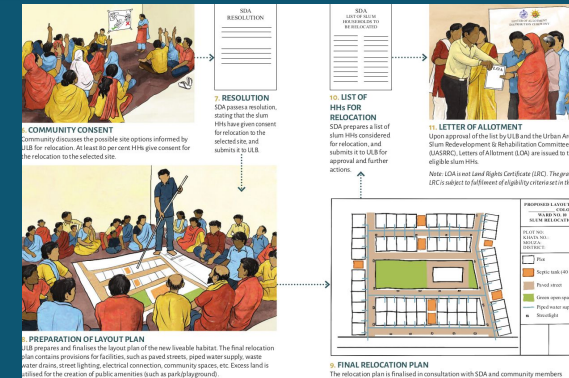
SDA
RESOLUTION

SDA
LIST OF SLUM HOUSEHOLDS TO BE RELOCATED

6. COMMUNITY CONSENT
Community discusses the possible site options informed by ULB for relocation. At least 80 per cent HHs give consent for the relocation to the selected site.

7. RESOLUTION
SDA passes a resolution, stating that the slum HHs have given consent for relocation to the selected site, and submits it to ULB.

10. LIST OF HHs FOR RELOCATION
SDA prepares a list of slum HHs considered for relocation, and submits it to ULB for approval and further actions.

11. LETTER OF ALLOTMENT
Upon approval of the list by ULB and the Urban An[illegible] Slum Redevelopment & Rehabilitation Committee (UASRRC), Letters of Allotment (LOA) are issued to t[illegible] eligible slum HHs.

Note: LOA is not Land Rights Certificate (LRC). The gra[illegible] LRC is subject to fulfilment of eligibility criteria set in th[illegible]

PROPOSED LAYOU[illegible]
COLO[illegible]
WARD NO. 10
SLUM RELOCAT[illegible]
PLOT NO.:
KHATA NO.:
MOUZA:
DISTRICT:

Plot
Septic tank (40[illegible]
Paved street
Green open spa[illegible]
Piped water sup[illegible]
Streetlight

8. PREPARATION OF LAYOUT PLAN
ULB prepares and finalises the layout plan of the new liveable habitat. The final relocation plan contains provisions for facilities, such as paved streets, piped water supply, waste water drains, street lighting, electrical connection, community spaces, etc. Excess land is utilised for the creation of public amenities (such as park/playground).

9. FINAL RELOCATION PLAN
The relocation plan is finalised in consultation with SDA and community members